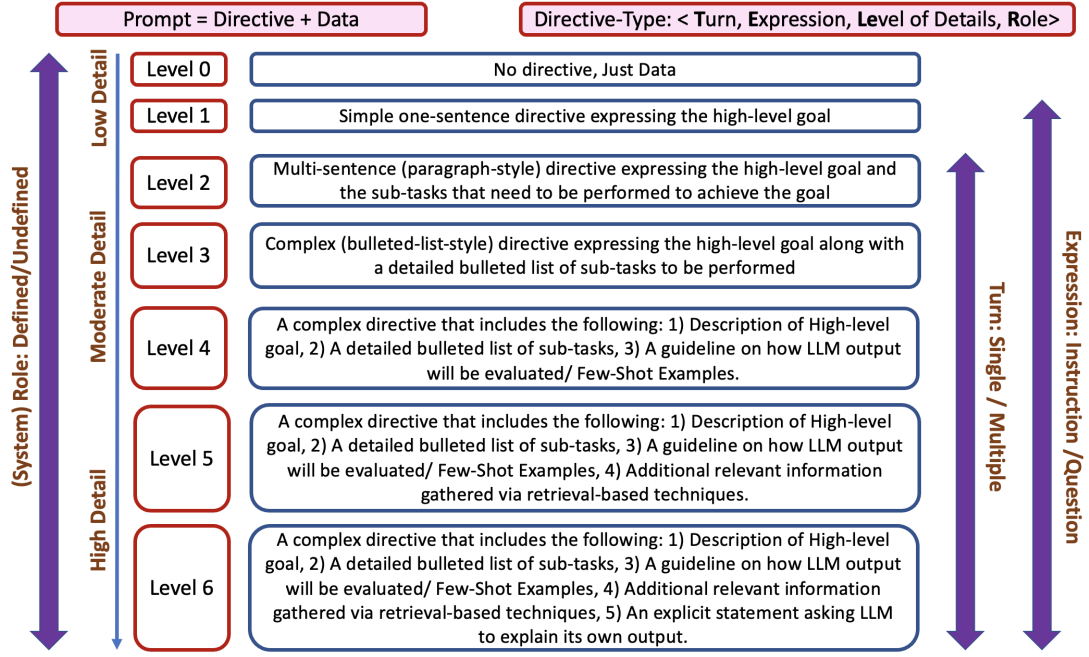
Prompt = Directive + Data

Directive-Type: < **T**urn, **E**xpression, **Le**vel of Details, **R**ole>

(System) Role: Defined/Undefined

Low Detail

Moderate Detail

High Detail

Level 0
No directive, Just Data

Level 1
Simple one-sentence directive expressing the high-level goal

Level 2
Multi-sentence (paragraph-style) directive expressing the high-level goal and the sub-tasks that need to be performed to achieve the goal

Level 3
Complex (bulleted-list-style) directive expressing the high-level goal along with a detailed bulleted list of sub-tasks to be performed

Level 4
A complex directive that includes the following: 1) Description of High-level goal, 2) A detailed bulleted list of sub-tasks, 3) A guideline on how LLM output will be evaluated/ Few-Shot Examples.

Level 5
A complex directive that includes the following: 1) Description of High-level goal, 2) A detailed bulleted list of sub-tasks, 3) A guideline on how LLM output will be evaluated/ Few-Shot Examples, 4) Additional relevant information gathered via retrieval-based techniques.

Level 6
A complex directive that includes the following: 1) Description of High-level goal, 2) A detailed bulleted list of sub-tasks, 3) A guideline on how LLM output will be evaluated/ Few-Shot Examples, 4) Additional relevant information gathered via retrieval-based techniques, 5) An explicit statement asking LLM to explain its own output.

Turn: Single / Multiple

Expression: Instruction /Question